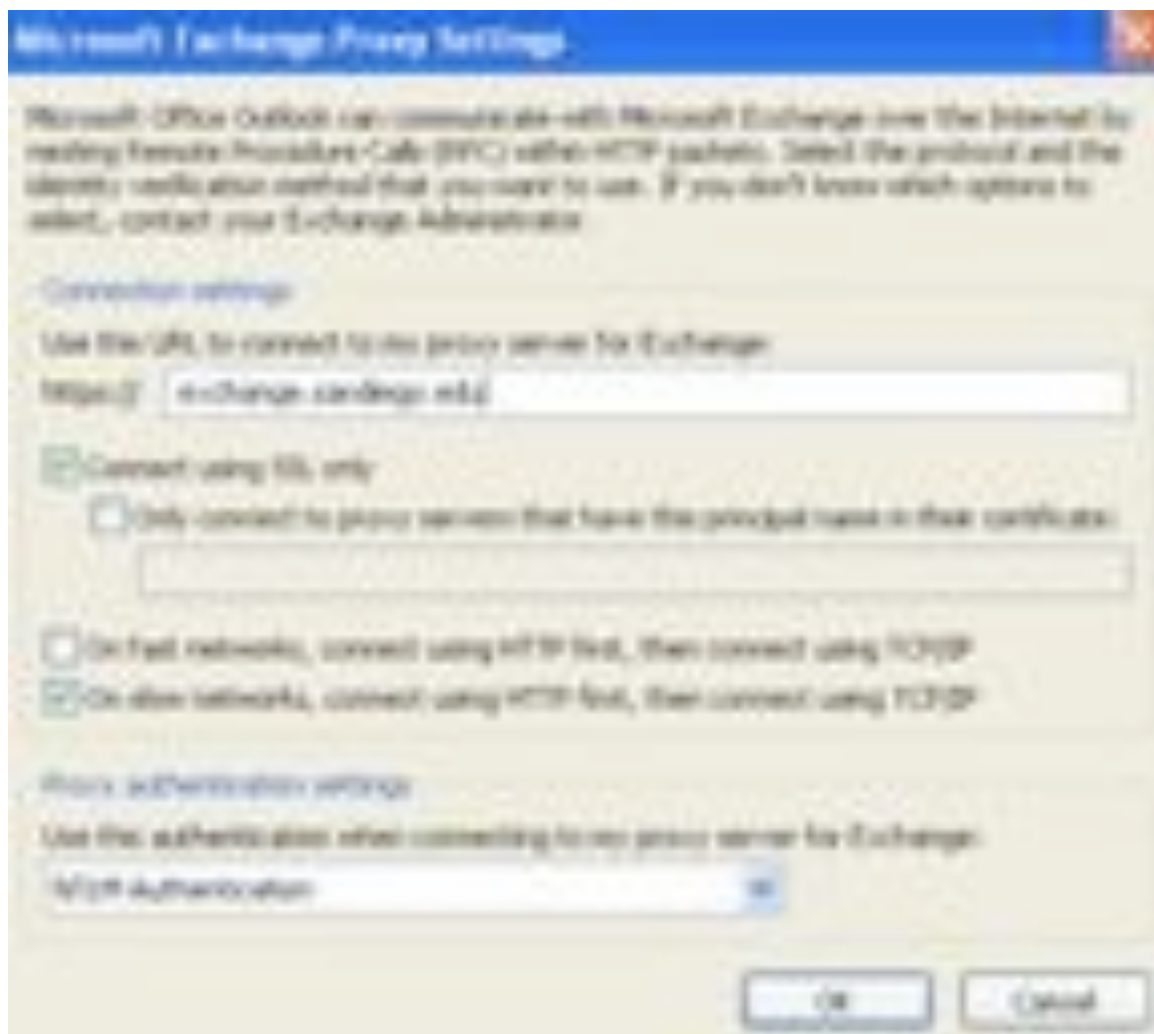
Microsoft Exchange Proxy Settings

Microsoft Office Outlook can communicate with Microsoft Exchange over the Internet by nesting Remote Procedure Calls (RPC) within HTTP packets. Select the protocol and the identity verification method that you want to use. If you don't know which options to select, contact your Exchange Administrator.

Connection settings

Use this URL to connect to my proxy server for Exchange:

https:// exchange.sandiego.edu

Connect using SSL only

Only connect to proxy servers that have this principal name in their certificate:

On fast networks, connect using HTTP first, then connect using TCP/IP

On slow networks, connect using HTTP first, then connect using TCP/IP

Proxy authentication settings

Use this authentication when connecting to my proxy server for Exchange:

NTLM Authentication

OK

Cancel